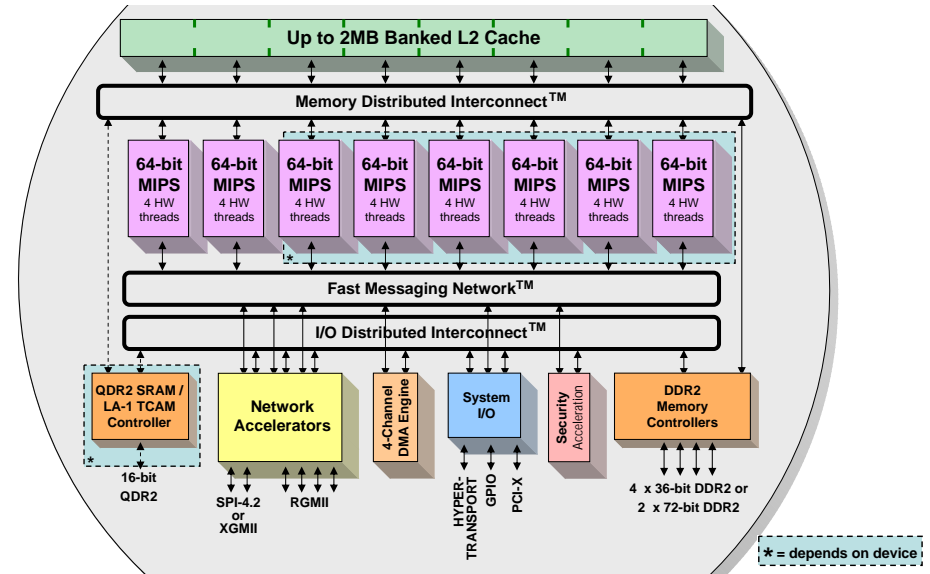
Up to 2MB Banked L2 Cache

Memory Distributed Interconnect$^{TM}$

64-bit MIPS 4 HW threads

64-bit MIPS 4 HW threads

64-bit MIPS 4 HW threads

64-bit MIPS 4 HW threads

64-bit MIPS 4 HW threads

64-bit MIPS 4 HW threads

64-bit MIPS 4 HW threads

64-bit MIPS 4 HW threads

*

Fast Messaging Network$^{TM}$

I/O Distributed Interconnect$^{TM}$

QDR2 SRAM / LA-1 TCAM Controller

*

16-bit QDR2

Network Accelerators

SPI-4.2 or XGMII

RGMII

4-Channel DMA Engine

System I/O

HYPER-TRANSPORT

GPIO

PCI-X

Security Acceleration

DDR2 Memory Controllers

4 x 36-bit DDR2 or 2 x 72-bit DDR2

* = depends on device